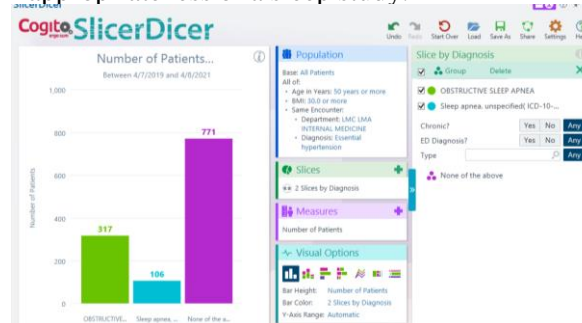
SlicerDicer

Cogito SlicerDicer

Undo Redo Start Over Load Save As Share Settings He

Number of Patients...

Between 4/7/2019 and 4/6/2021

1,000

800

600

400

200

0

Number of Patients

317

106

771

OBSTRUCTIVE... Sleep apnea,... None of the a...

Population

Base: All Patients

All of:

• Age in Years: 50 years or more

• BMI: 30.0 or more

• Same Encounter:

◦ Department: LMC LMA INTERNAL MEDICINE

◦ Diagnosis: Essential hypertension

Slices

2 Slices by Diagnosis

Measures

Number of Patients

Visual Options

Bar Height: Number of Patients

Bar Color: 2 Slices by Diagnosis

Y-Axis Range: Automatic

Slice by Diagnosis

Group Delete

OBSTRUCTIVE SLEEP APNEA

Sleep apnea, unspecified (ICD-10-...

Chronic? Yes No Any

ED Diagnosis? Yes No Any

Type Any

None of the above